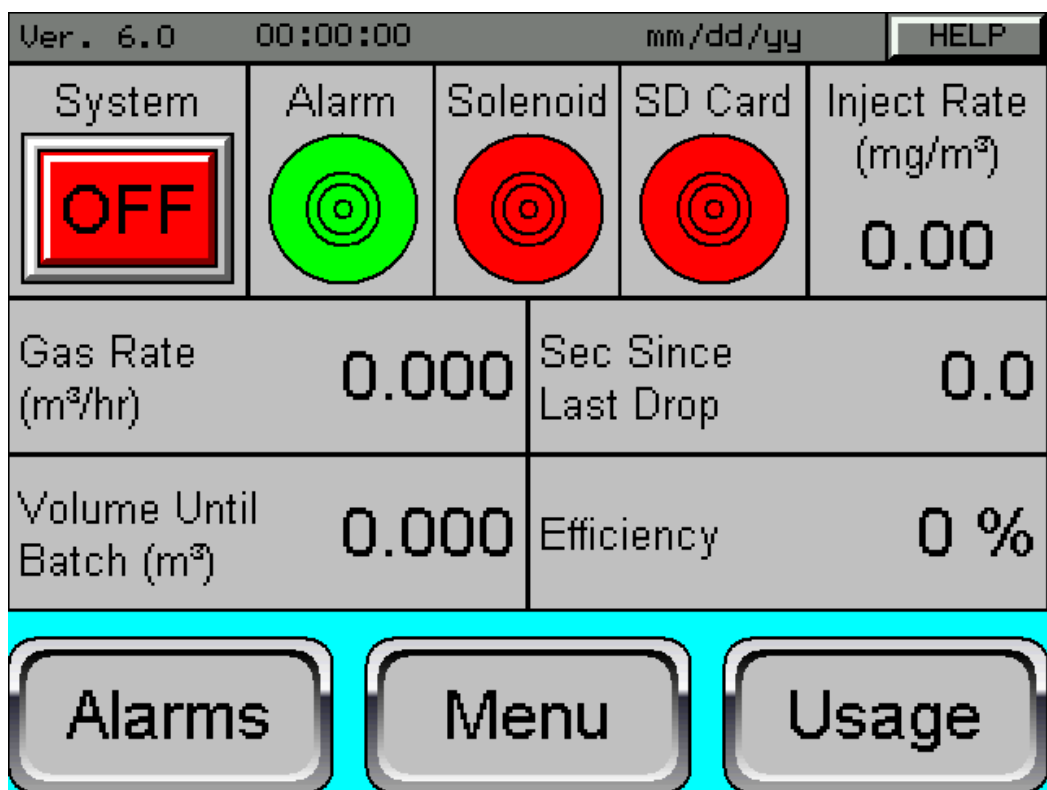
Ver. 6.0 00:00:00 mm/dd/yy HELP

System
OFF

Alarm

Solenoid

SD Card

Inject Rate (mg/m³)
0.00

Gas Rate (m³/hr) 0.000

Sec Since Last Drop 0.0

Volume Until Batch (m³) 0.000

Efficiency 0 %

Alarms

Menu

Usage